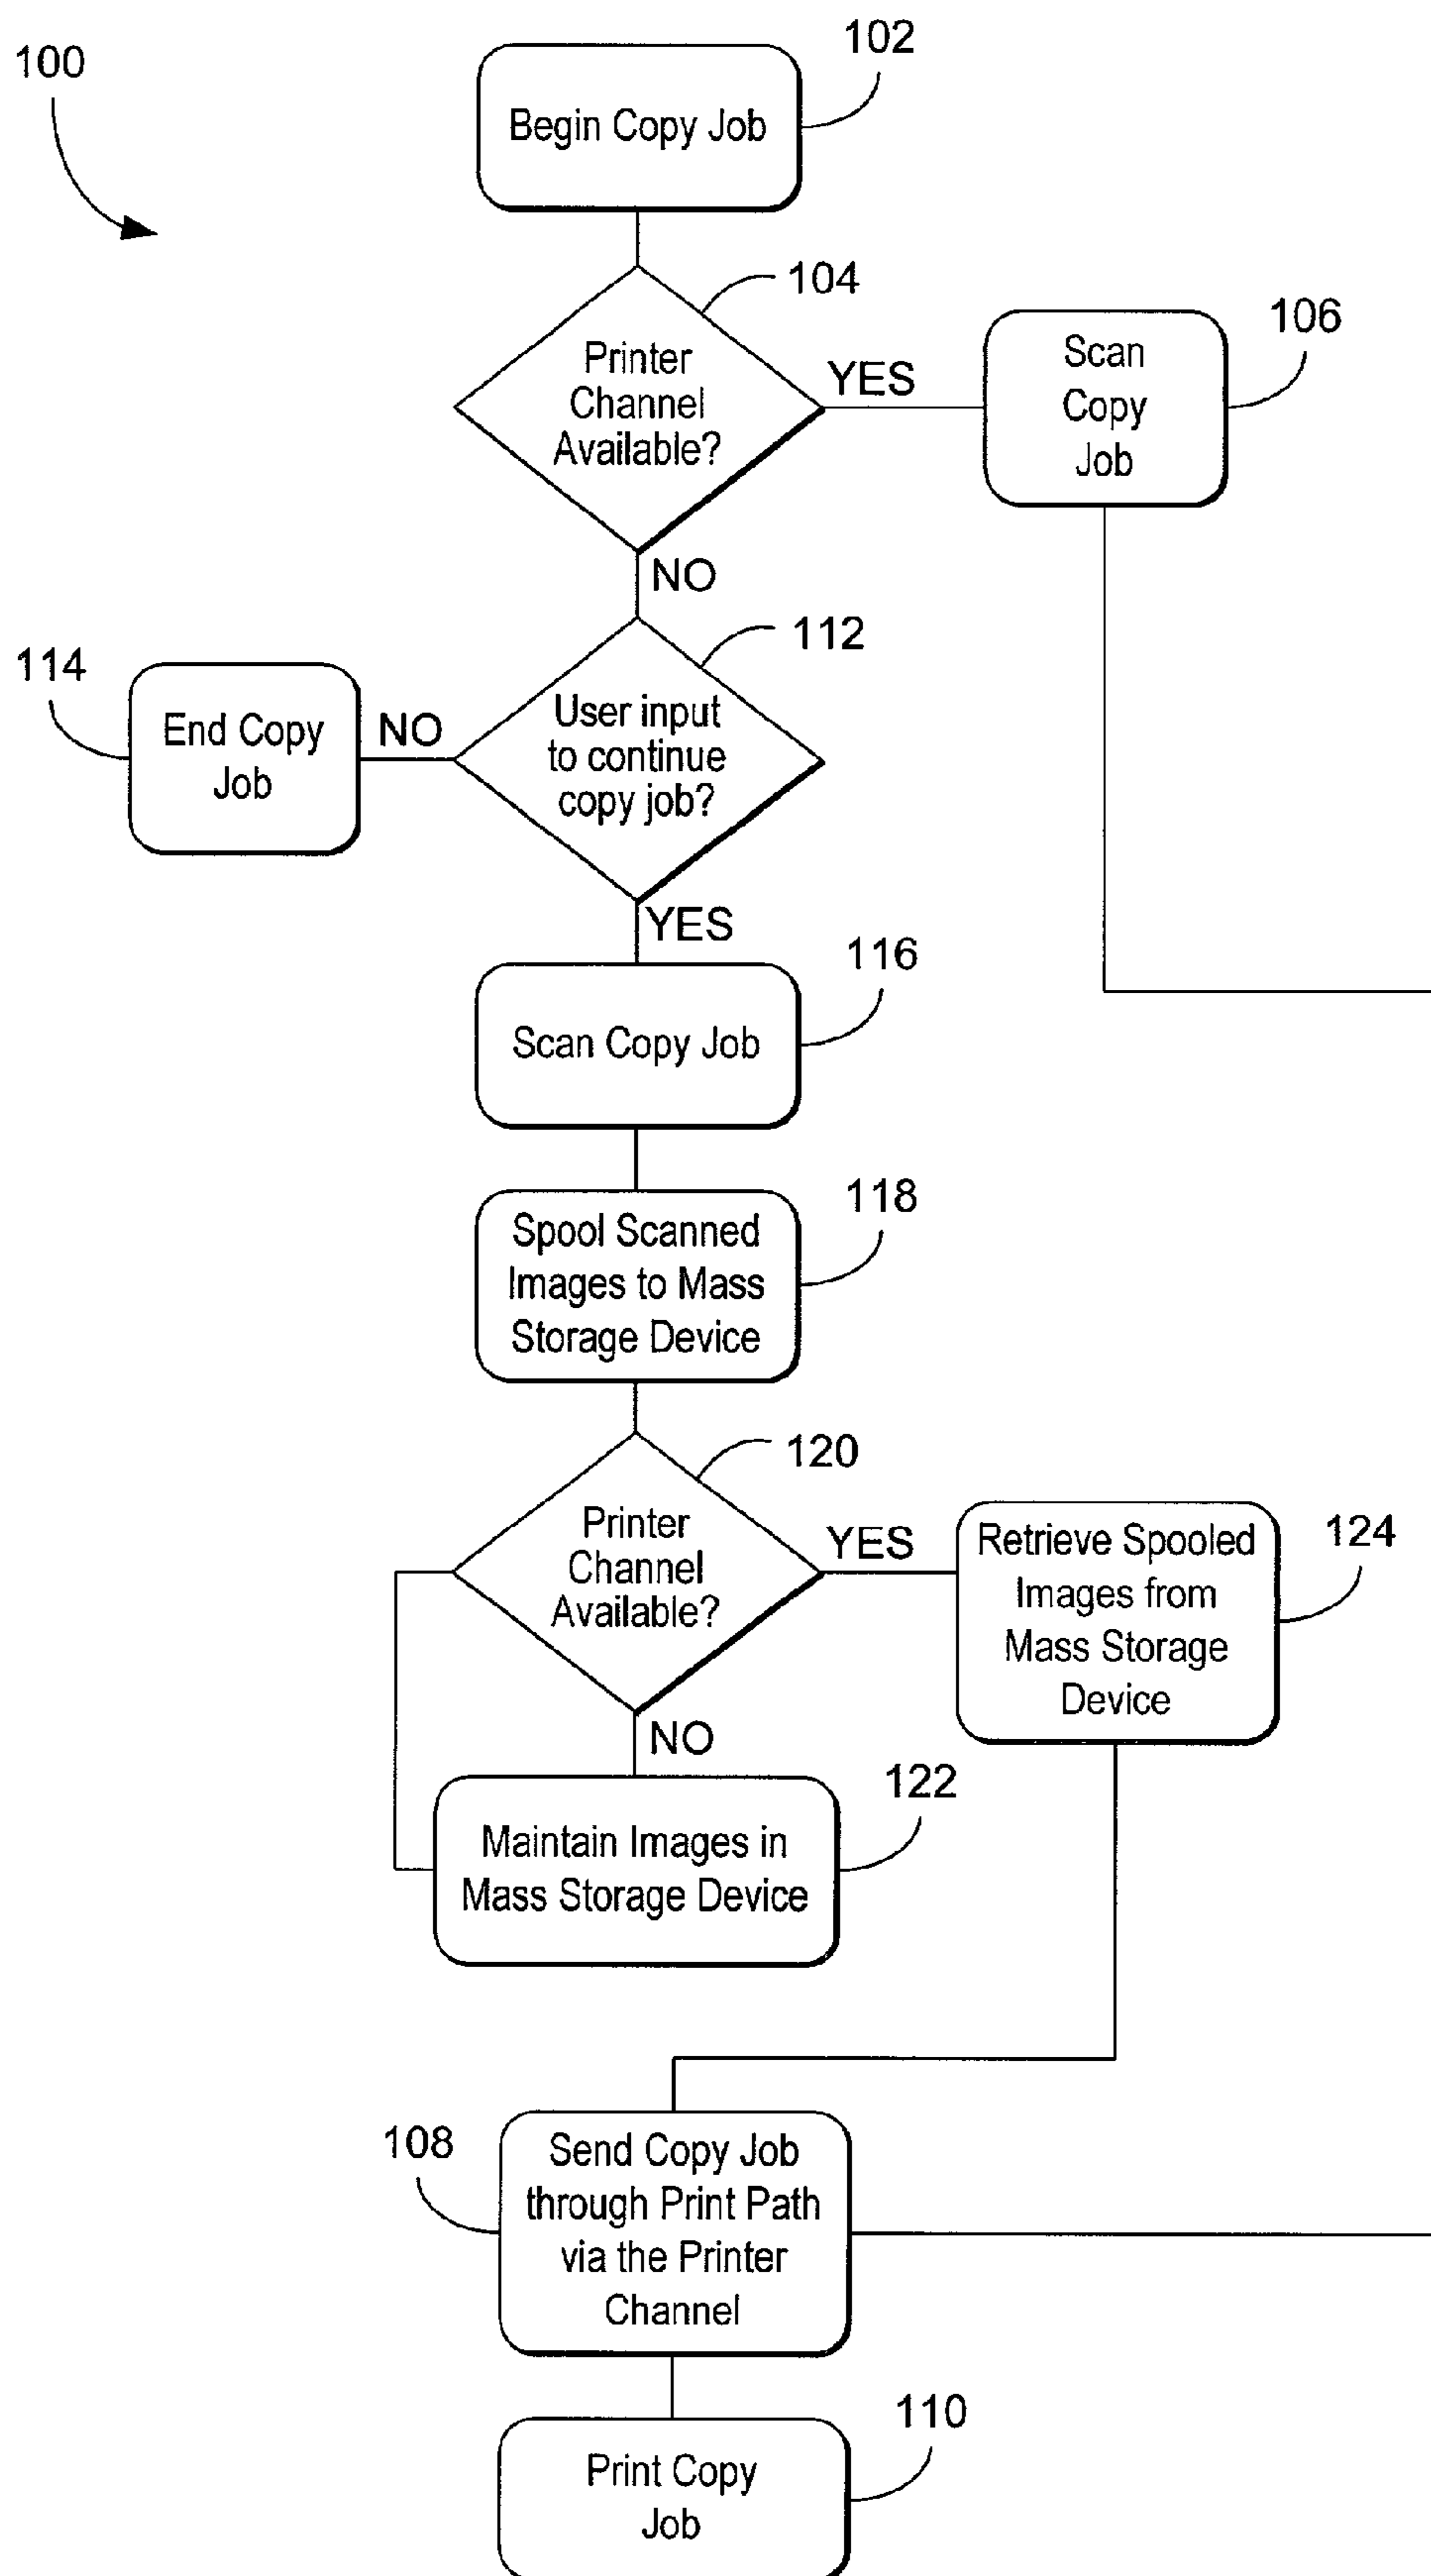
100

102
Begin Copy Job

104
Printer Channel Available?

YES

106
Scan Copy Job

NO

112
User input to continue copy job?

NO

114
End Copy Job

YES

116
Scan Copy Job

118
Spool Scanned Images to Mass Storage Device

120
Printer Channel Available?

YES

124
Retrieve Spooled Images from Mass Storage Device

NO

122
Maintain Images in Mass Storage Device

108
Send Copy Job through Print Path via the Printer Channel

110
Print Copy Job